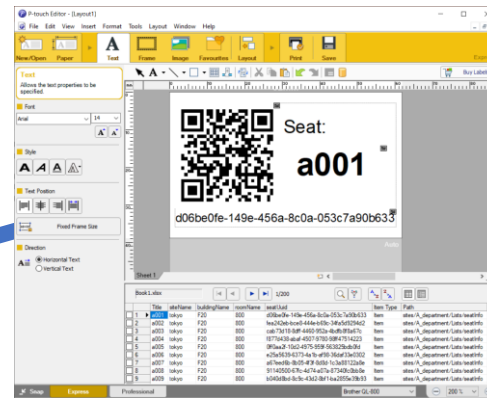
P-touch Editor - [Layout1]

File Edit View Insert Format Tools Layout Window Help

New/Open Paper Text Frame Image Formatting Layout Print Save

Buy Label

Text
Allows the text properties to be specified.

Font
Arial 14

Style

Text Position

Fixed Frame Size

Direction
Horizontal Text
Vertical Text

Seat:

a001

d06be0fe-149e-456a-8c0a-053c7a90b633

Auto

Sheet 1

Book1.xlsx 1/200

| | Title | siteName | buildingName | roomName | seatUuid | Item Type | Path |
|---|---|---|---|---|---|---|---|
| 1 | a001 | tokyo | F20 | 800 | d06be0fe-149e-456a-8c0a-053c7a90b633 | Item | sites/A_department/Lists/seatInfo |
| 2 | a002 | tokyo | F20 | 800 | fee242eb-bce8-444e-b93c-34fa5d5294c2 | Item | sites/A_department/Lists/seatInfo |
| 3 | a003 | tokyo | F20 | 800 | cab73d18-8dff-4460-952e-4bdfb0f0e67c | Item | sites/A_department/Lists/seatInfo |
| 4 | a004 | tokyo | F20 | 800 | f877d438-aaaf-4507-9780-90f47514223 | Item | sites/A_department/Lists/seatInfo |
| 5 | a005 | tokyo | F20 | 800 | 0f63aa2f-10d2-4575-9556-563029cdb0fd | Item | sites/A_department/Lists/seatInfo |
| 6 | a006 | tokyo | F20 | 800 | e28a5639-6373-4a1b-af98-36daf33e0302 | Item | sites/A_department/Lists/seatInfo |
| 7 | a007 | tokyo | F20 | 800 | a67eed6b-8b05-4f3f-8d8d-1c3a08122a8e | Item | sites/A_department/Lists/seatInfo |
| 8 | a008 | tokyo | F20 | 800 | 91140500-67fc-4d74-a07a-87340fc0bb5e | Item | sites/A_department/Lists/seatInfo |
| 9 | a009 | tokyo | F20 | 800 | b040d8bd-8c9c-43d2-8bf1-ba2855c39b53 | Item | sites/A_department/Lists/seatInfo |

Snap Express Professional Brother QL-800 200 %